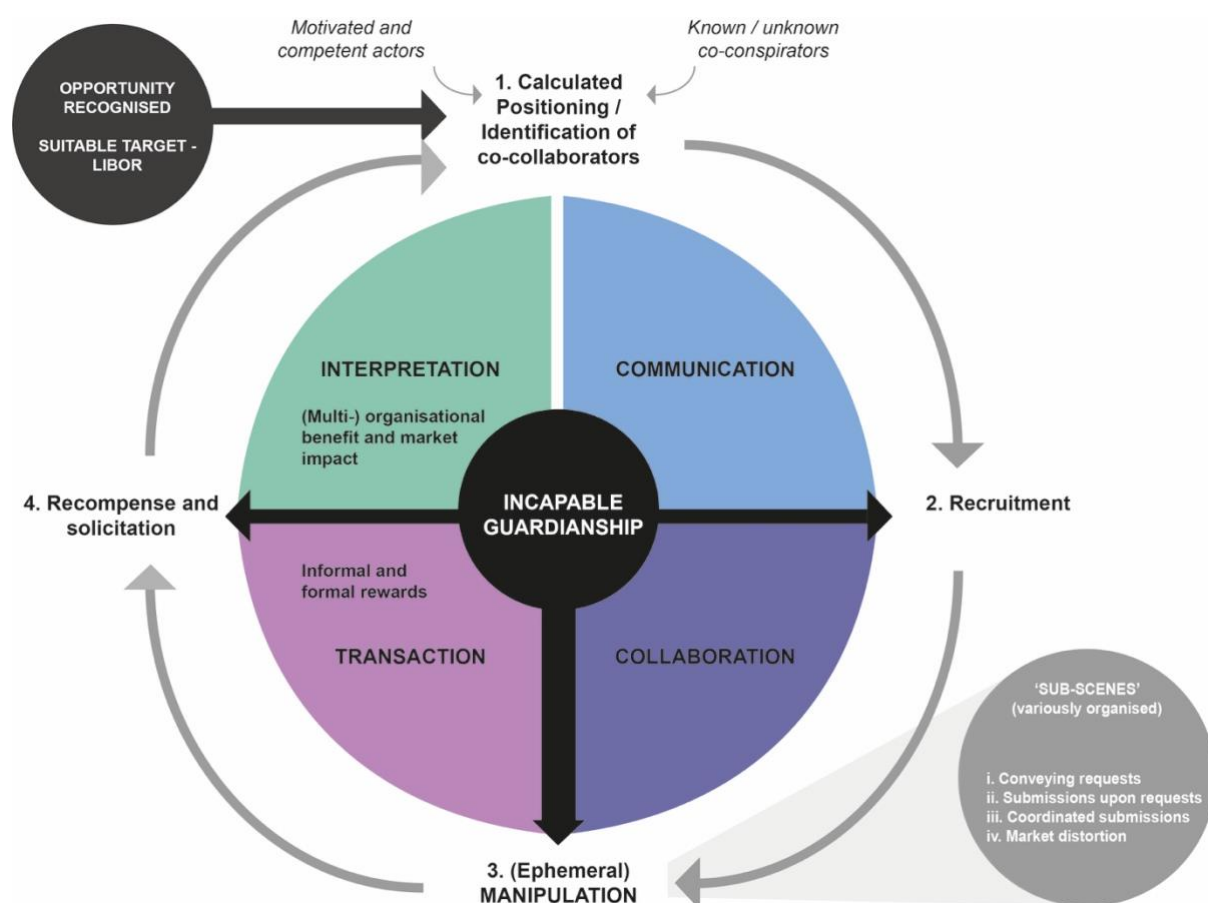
OPPORTUNITY RECOGNISED

SUITABLE TARGET - LIBOR

Motivated and competent actors

Known / unknown co-conspirators

1. Calculated Positioning / Identification of co-collaborators

INTERPRETATION

(Multi-) organisational benefit and market impact

COMMUNICATION

4. Recompense and solicitation

INCAPABLE GUARDIANSHIP

2. Recruitment

Informal and formal rewards

TRANSACTION

COLLABORATION

'SUB-SCENES' (variously organised)

i. Conveying requests
ii. Submissions upon requests
iii. Coordinated submissions
iv. Market distortion

3. (Ephemeral) MANIPULATION